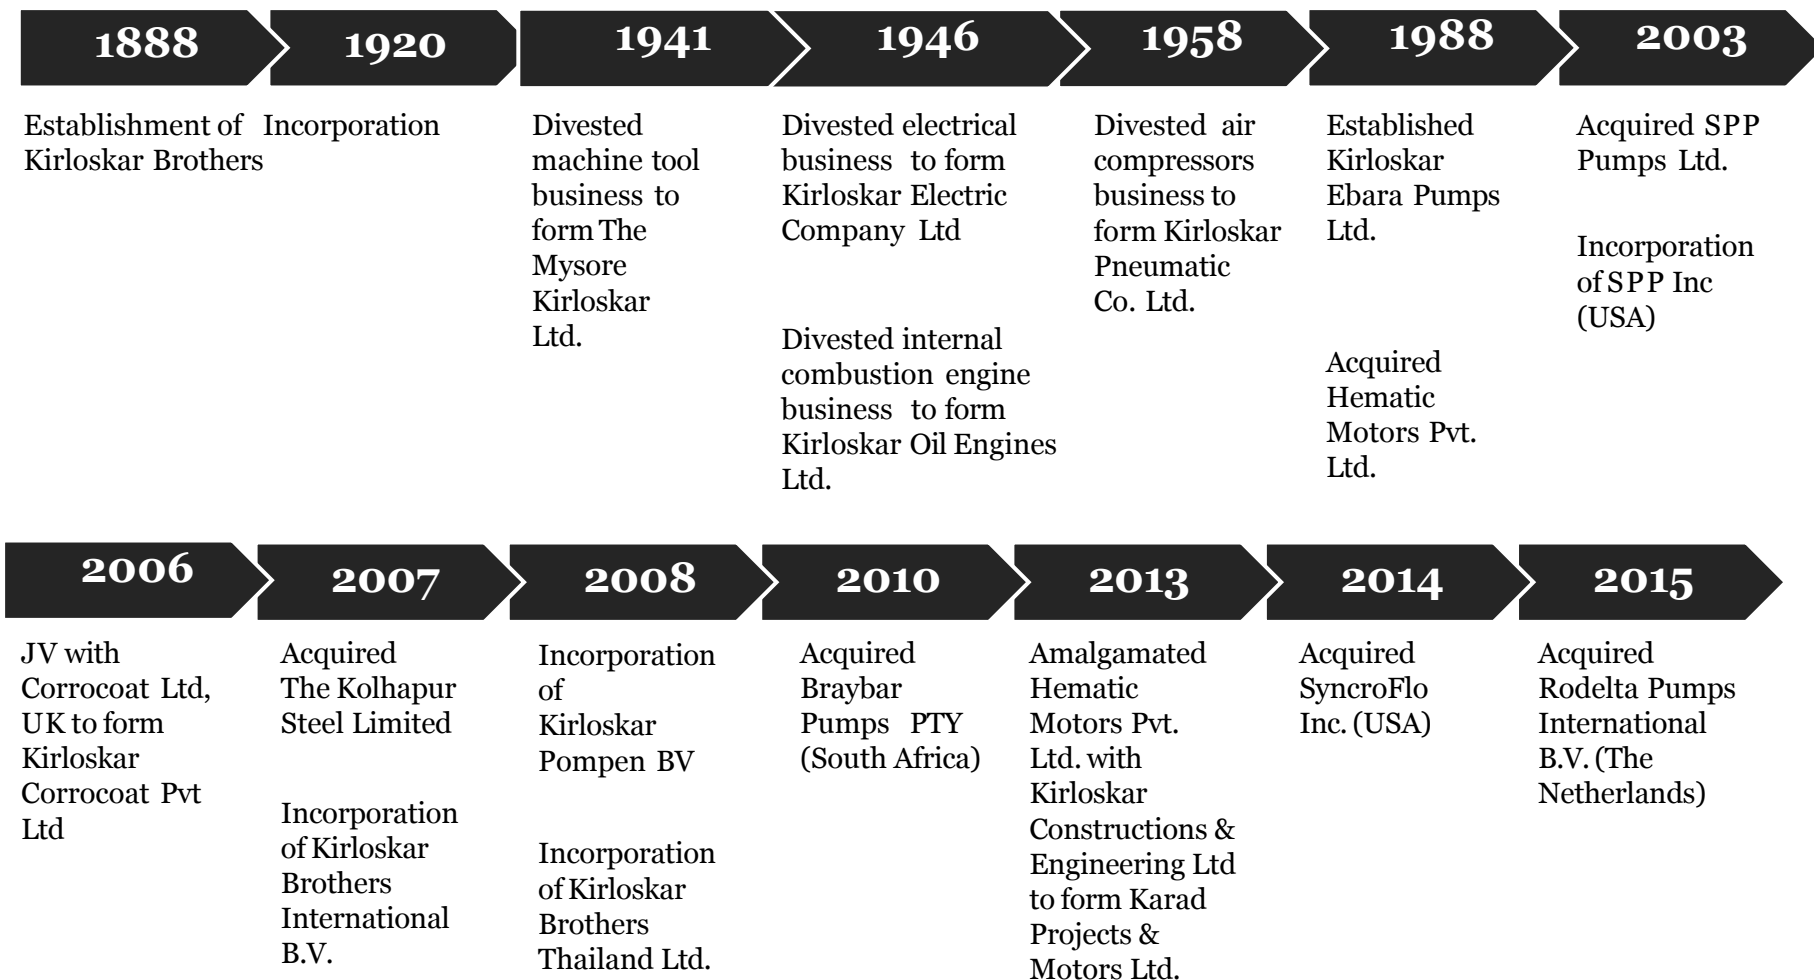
1888

Establishment of Kirloskar Brothers

1920

Incorporation

1941

Divested machine tool business to form The Mysore Kirloskar Ltd.

1946

Divested electrical business to form Kirloskar Electric Company Ltd

Divested internal combustion engine business to form Kirloskar Oil Engines Ltd.

1958

Divested air compressors business to form Kirloskar Pneumatic Co. Ltd.

1988

Established Kirloskar Ebara Pumps Ltd.

Acquired Hematic Motors Pvt. Ltd.

2003

Acquired SPP Pumps Ltd.

Incorporation of SPP Inc (USA)

2006

JV with Corrocoat Ltd, UK to form Kirloskar Corrocoat Pvt Ltd

2007

Acquired The Kolhapur Steel Limited

Incorporation of Kirloskar Brothers International B.V.

2008

Incorporation of Kirloskar Pompen BV

Incorporation of Kirloskar Brothers Thailand Ltd.

2010

Acquired Braybar Pumps PTY (South Africa)

2013

Amalgamated Hematic Motors Pvt. Ltd. with Kirloskar Constructions & Engineering Ltd to form Karad Projects & Motors Ltd.

2014

Acquired SyncroFlo Inc. (USA)

2015

Acquired Rodelta Pumps International B.V. (The Netherlands)